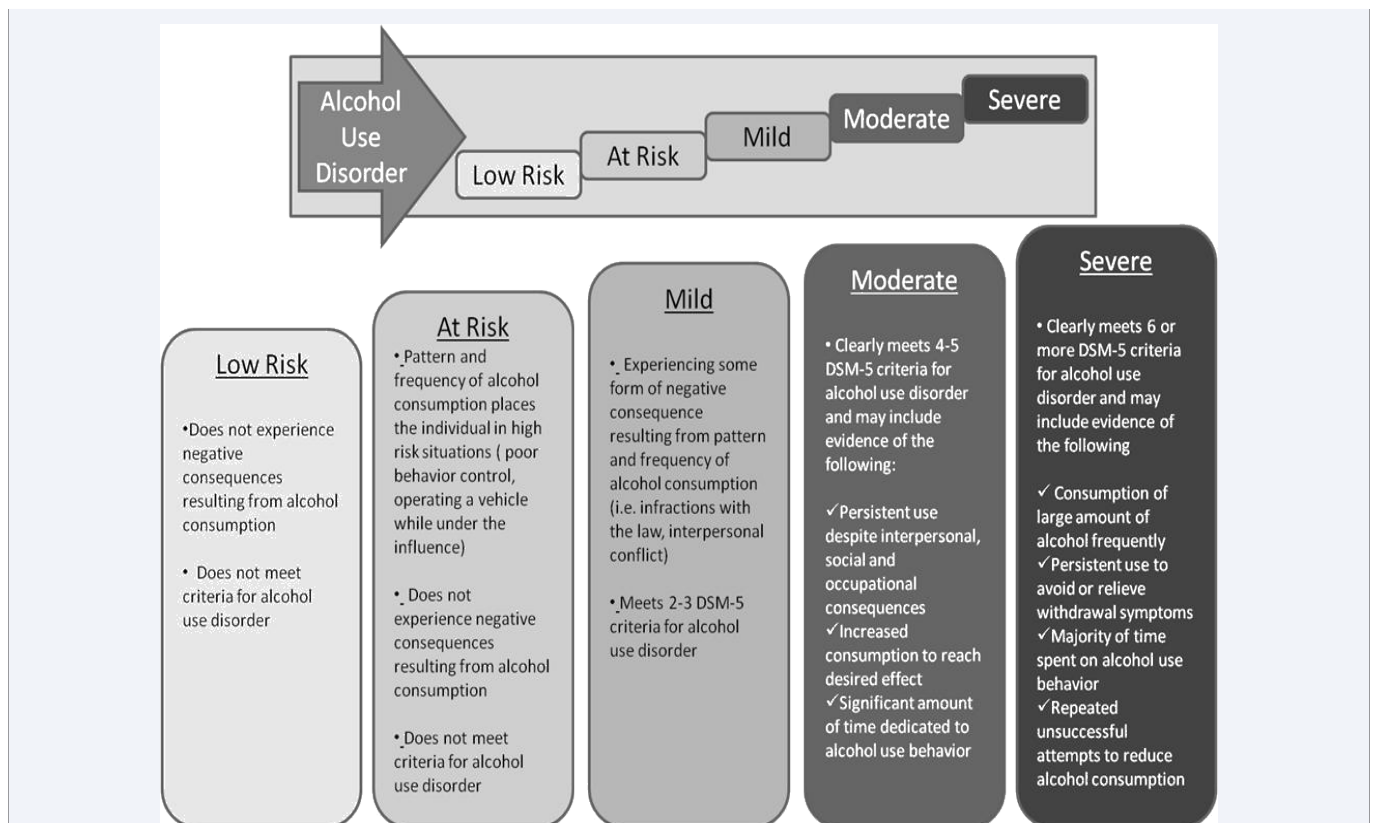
Alcohol Use Disorder

Low Risk

At Risk

Mild

Moderate

Severe

Low Risk

•Does not experience negative consequences resulting from alcohol consumption

• Does not meet criteria for alcohol use disorder

At Risk

• Pattern and frequency of alcohol consumption places the individual in high risk situations ( poor behavior control, operating a vehicle while under the influence)

• Does not experience negative consequences resulting from alcohol consumption

• Does not meet criteria for alcohol use disorder

Mild

• Experiencing some form of negative consequence resulting from pattern and frequency of alcohol consumption (i.e. infractions with the law, interpersonal conflict)

• Meets 2-3 DSM-5 criteria for alcohol use disorder

Moderate

• Clearly meets 4-5 DSM-5 criteria for alcohol use disorder and may include evidence of the following:

✓Persistent use despite interpersonal, social and occupational consequences
✓Increased consumption to reach desired effect
✓Significant amount of time dedicated to alcohol use behavior

Severe

• Clearly meets 6 or more DSM-5 criteria for alcohol use disorder and may include evidence of the following

✓ Consumption of large amount of alcohol frequently
✓Persistent use to avoid or relieve withdrawal symptoms
✓Majority of time spent on alcohol use behavior
✓Repeated unsuccessful attempts to reduce alcohol consumption